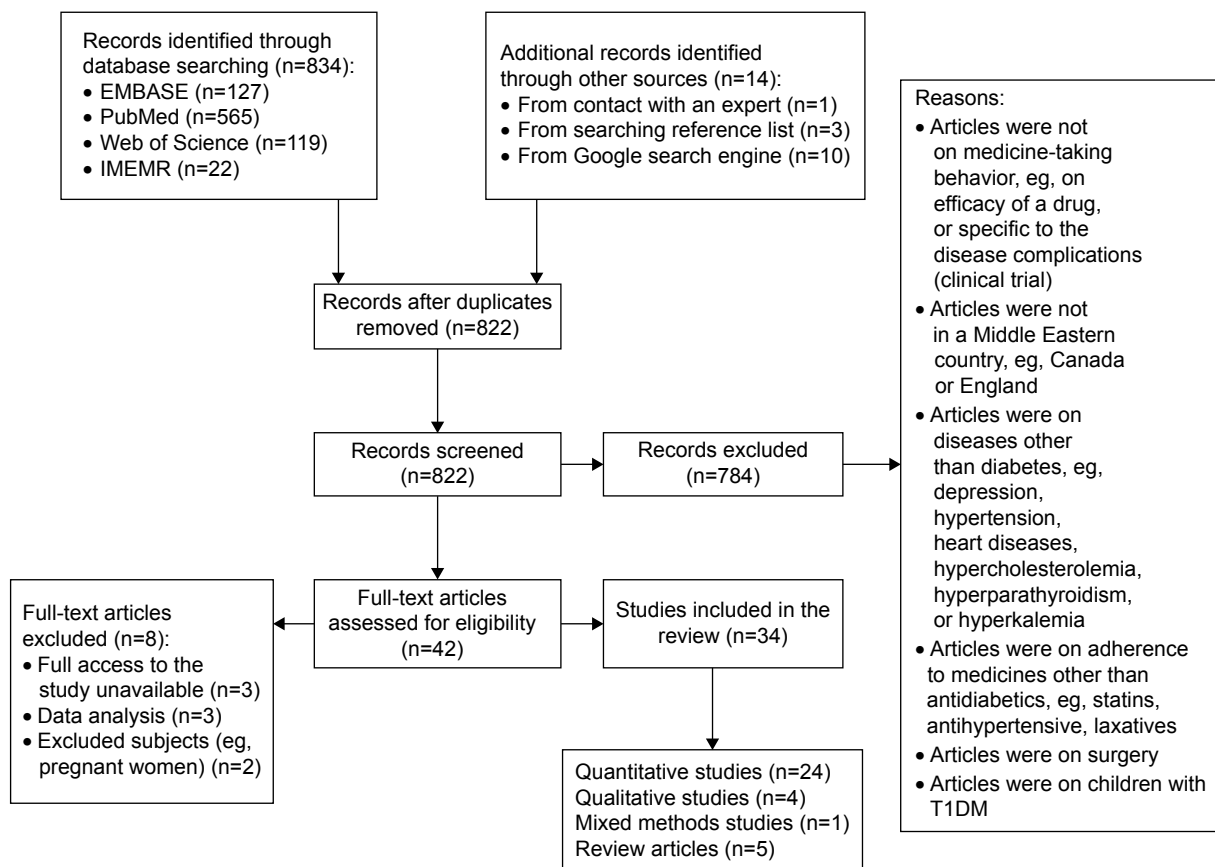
Records identified through database searching (n=834):
• EMBASE (n=127)
• PubMed (n=565)
• Web of Science (n=119)
• IMEMR (n=22)

Additional records identified through other sources (n=14):
• From contact with an expert (n=1)
• From searching reference list (n=3)
• From Google search engine (n=10)

Records after duplicates removed (n=822)

Records screened (n=822)

Records excluded (n=784)

Reasons:
• Articles were not on medicine-taking behavior, eg, on efficacy of a drug, or specific to the disease complications (clinical trial)
• Articles were not in a Middle Eastern country, eg, Canada or England
• Articles were on diseases other than diabetes, eg, depression, hypertension, heart diseases, hypercholesterolemia, hyperparathyroidism, or hyperkalemia
• Articles were on adherence to medicines other than antidiabetics, eg, statins, antihypertensive, laxatives
• Articles were on surgery
• Articles were on children with T1DM

Full-text articles excluded (n=8):
• Full access to the study unavailable (n=3)
• Data analysis (n=3)
• Excluded subjects (eg, pregnant women) (n=2)

Full-text articles assessed for eligibility (n=42)

Studies included in the review (n=34)

Quantitative studies (n=24)
Qualitative studies (n=4)
Mixed methods studies (n=1)
Review articles (n=5)